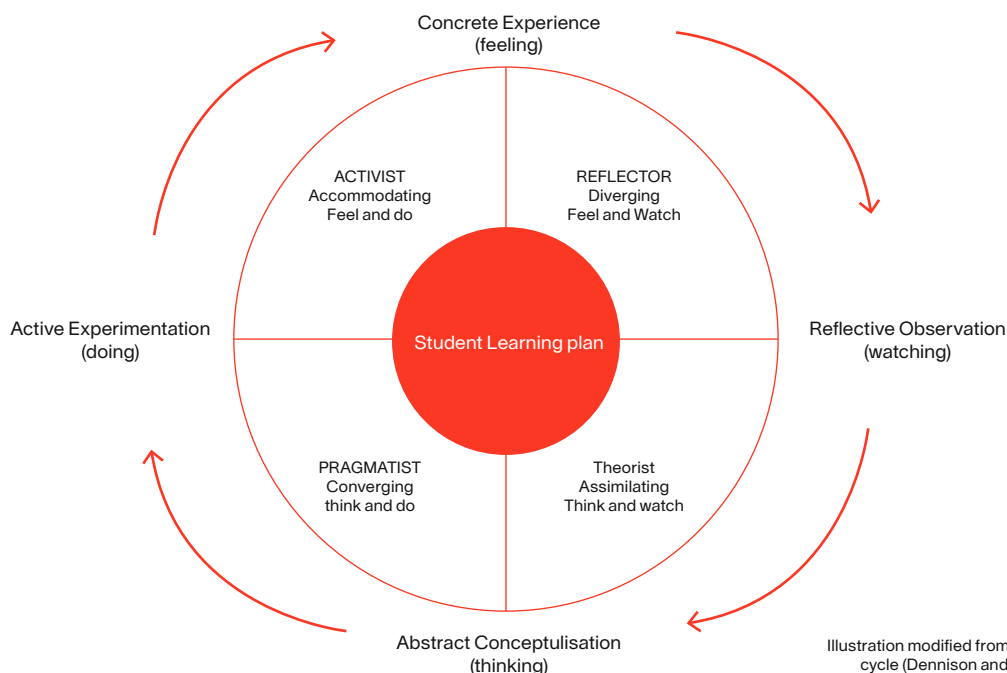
Concrete Experience
(feeling)

ACTIVIST
Accommodating
Feel and do

REFLECTOR
Diverging
Feel and Watch

Active Experimentation
(doing)

Student Learning plan

Reflective Observation
(watching)

PRAGMATIST
Converging
think and do

Theorist
Assimilating
Think and watch

Abstract Conceptualisation
(thinking)

Illustration modified from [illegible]
cycle (Dennison and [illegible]